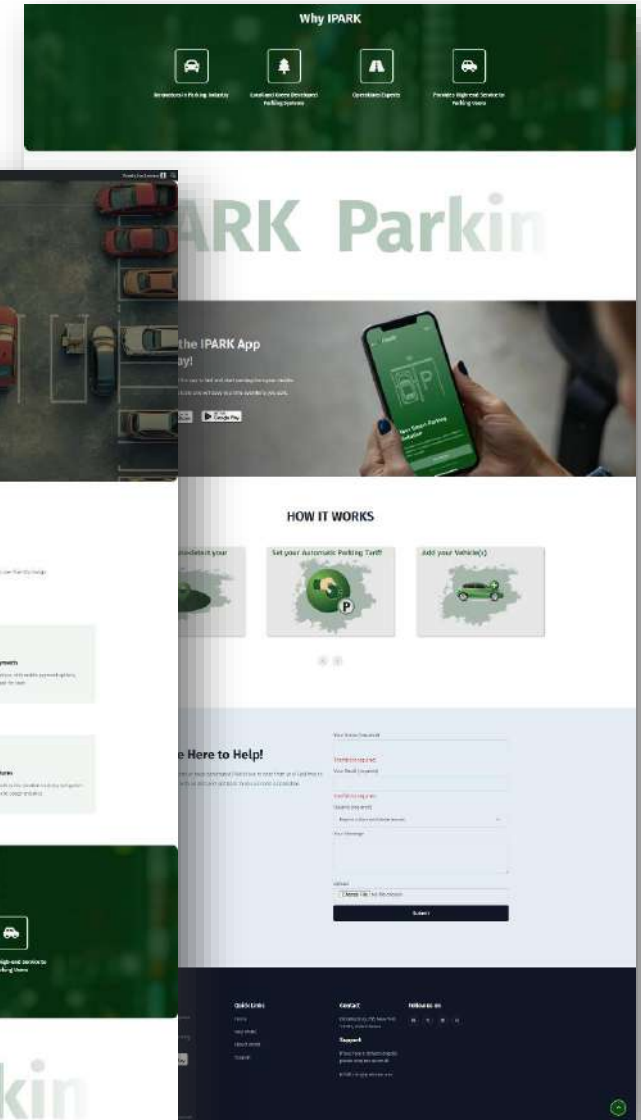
Why IPARK

Renowned in Parking Industry

Local and Green Developed Parking Systems

Operations Experts

Provides High-end Service to Parking Users

ARK Parkin

the IPARK App
ay!

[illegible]

Google Play

Your Smart Parking Solution

HOW IT WORKS

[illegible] detect your

Set your Automatic Parking Tariff

Add your Vehicle(s)

P

e Here to Help!

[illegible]

Your Name (required)

This field is required.

Your Email (required)

This field is required.

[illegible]

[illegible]

Your Message

Upload

Choose File No file chosen

Submit

Quick Links

Home

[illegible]

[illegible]

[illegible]

Contact

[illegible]

Support

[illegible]

Follow us on

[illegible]

kin